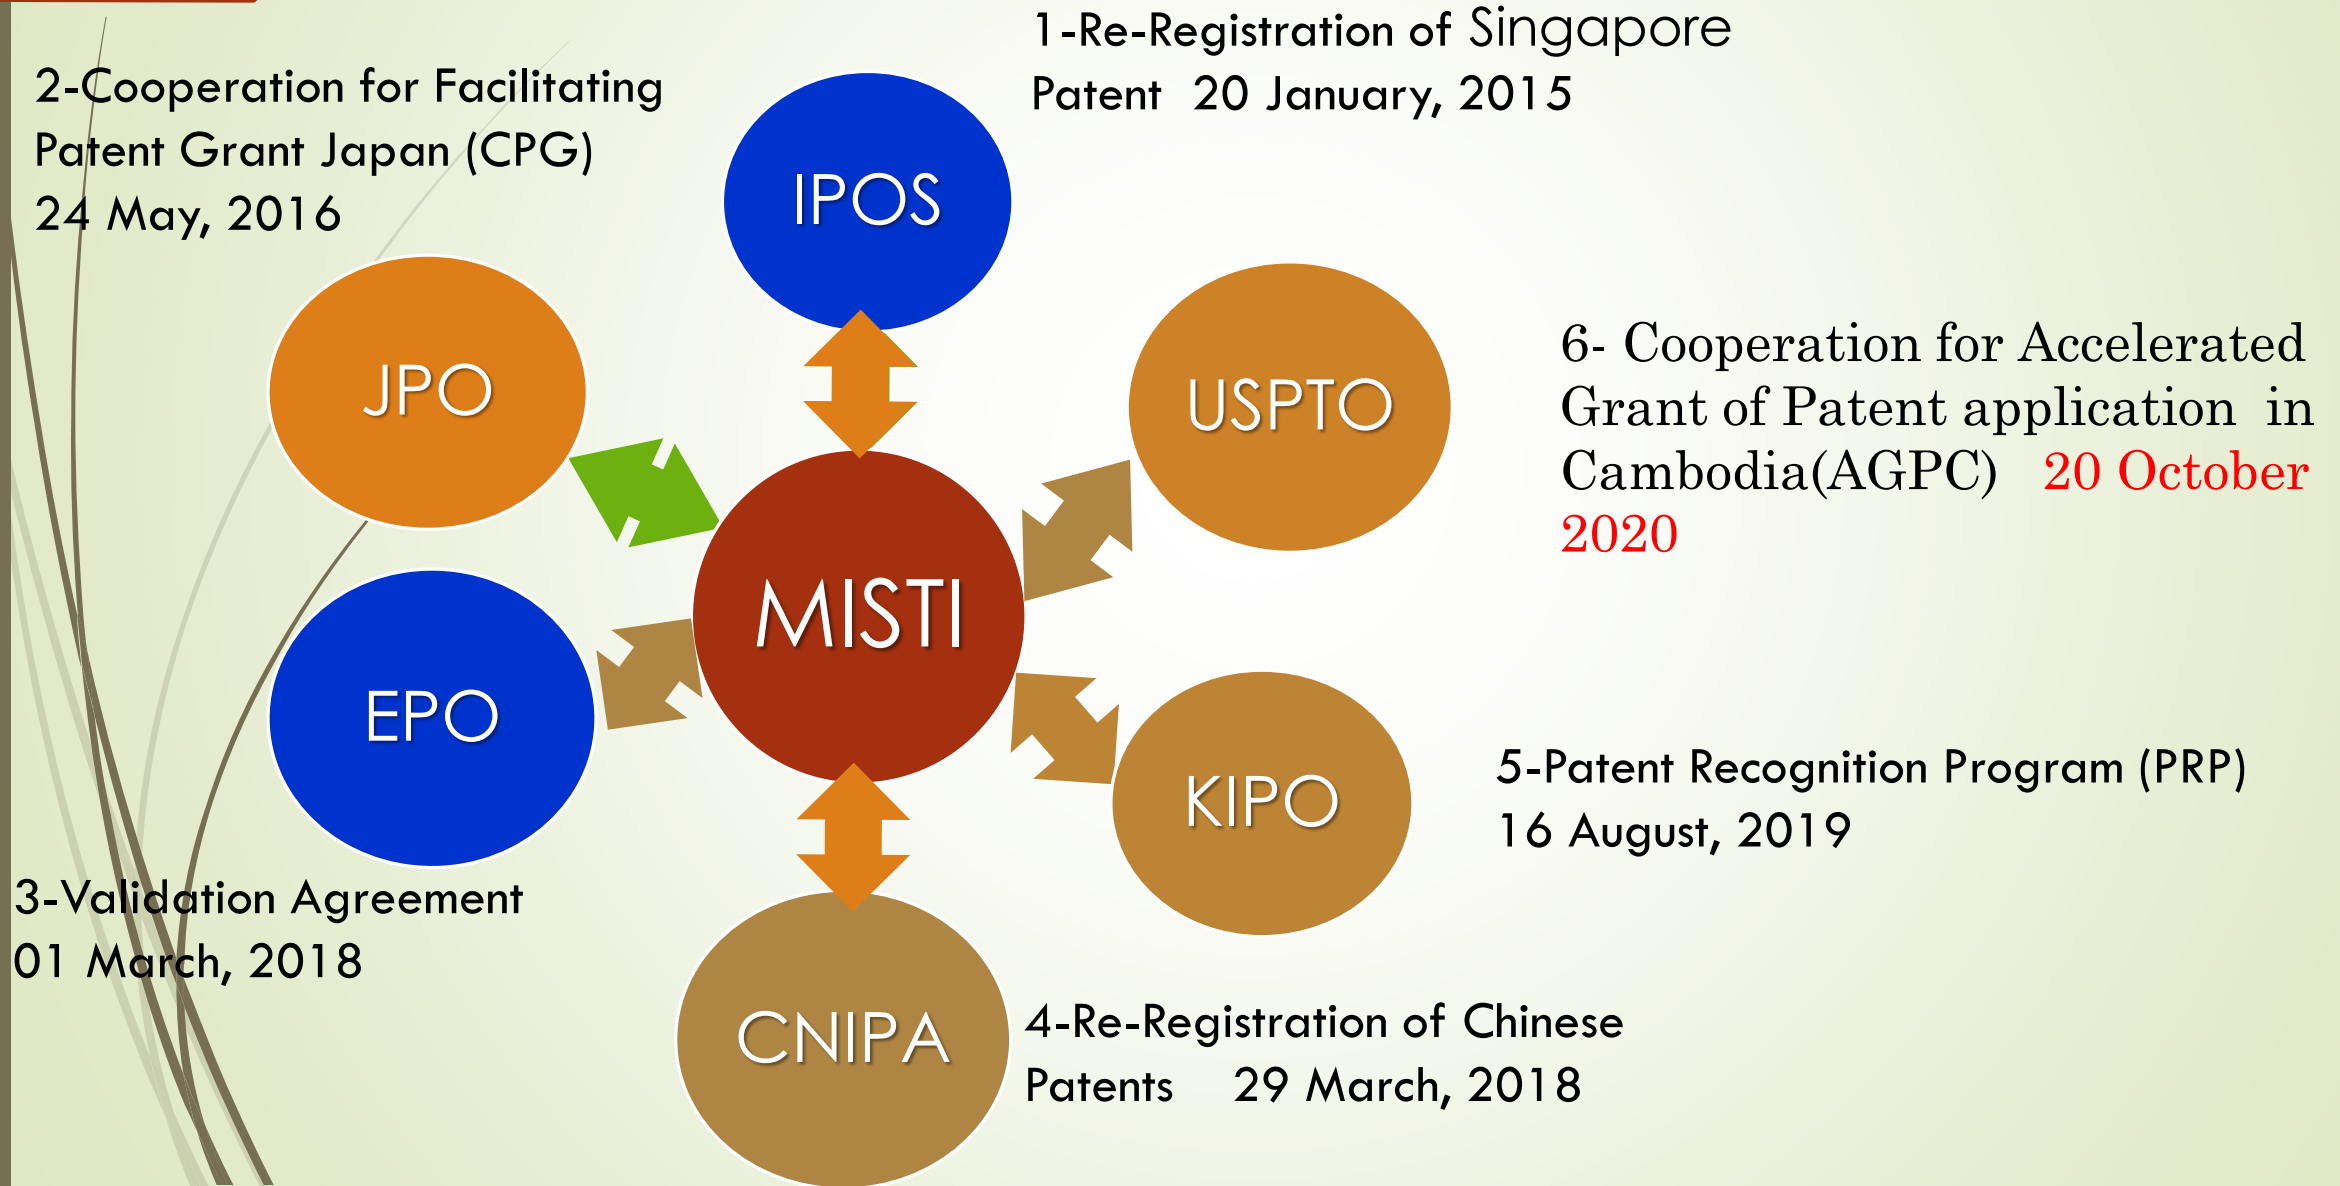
1-Re-Registration of Singapore Patent 20 January, 2015

2-Cooperation for Facilitating Patent Grant Japan (CPG) 24 May, 2016

IPOS

JPO

USPTO

6- Cooperation for Accelerated Grant of Patent application in Cambodia(AGPC) 20 October 2020

MISTI

EPO

KIPO

5-Patent Recognition Program (PRP) 16 August, 2019

3-Validation Agreement 01 March, 2018

CNIPA

4-Re-Registration of Chinese Patents 29 March, 2018